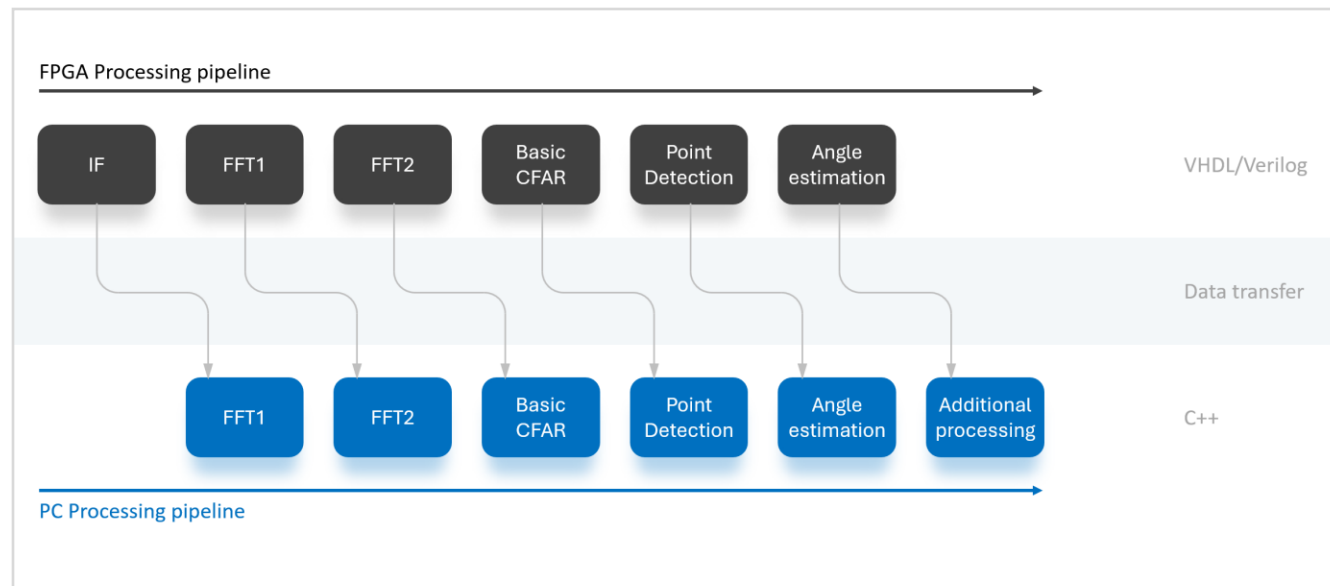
FPGA Processing pipeline

IF

FFT1

FFT2

Basic CFAR

Point Detection

Angle estimation

VHDL/Verilog

Data transfer

FFT1

FFT2

Basic CFAR

Point Detection

Angle estimation

Additional processing

C++

PC Processing pipeline